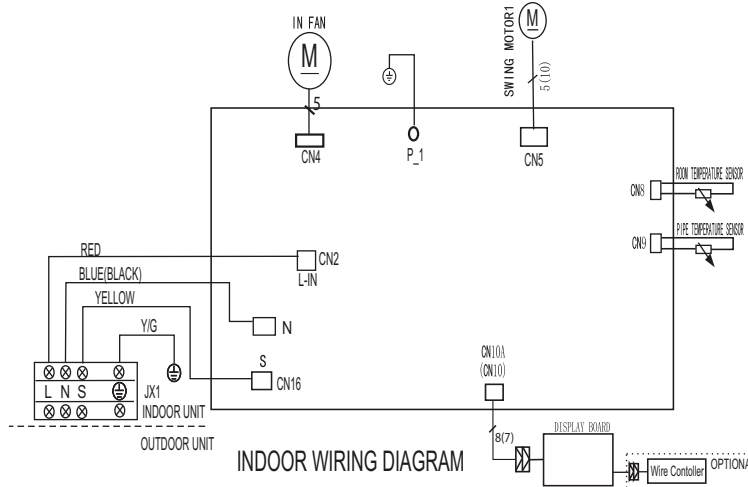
IN FAN
M
5
CN4
P_1
SWING MOTOR1
M
5(10)
CN5
CN8
ROOM TEMPERATURE SENSOR
CN9
PIPE TEMPERATURE SENSOR
RED
CN2
L-IN
BLUE(BLACK)
YELLOW
N
Y/G
S
CN16
L N S
JX1
INDOOR UNIT
OUTDOOR UNIT
CN10A
(CN10)
8(7)
DISPLAY BOARD
Wire Contoller
OPTIONA
INDOOR WIRING DIAGRAM